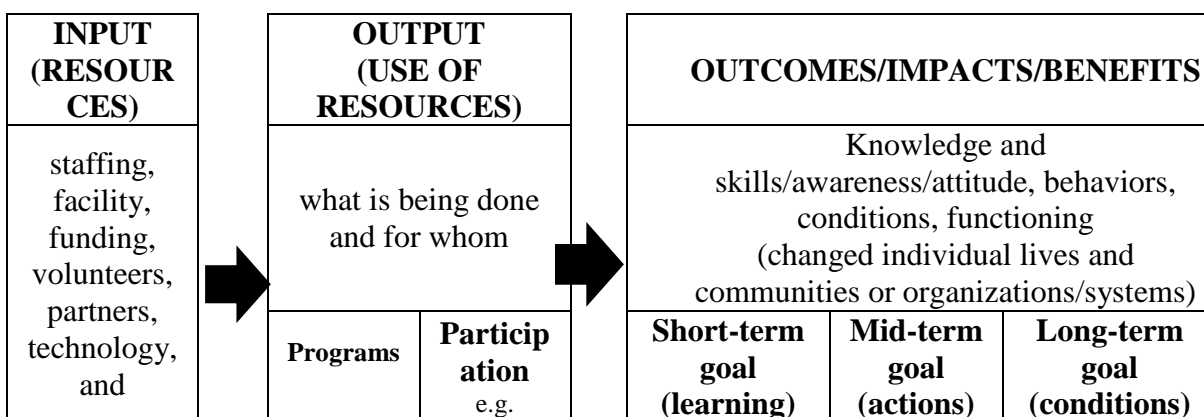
| INPUT (RESOURCES) |
|---|
| staffing, facility, funding, volunteers, partners, technology, and |

| OUTPUT (USE OF RESOURCES) | |
|---|---|
| what is being done and for whom | |
| Programs | Participation e.g. |

| OUTCOMES/IMPACTS/BENEFITS | | |
|---|---|---|
| Knowledge and skills/awareness/attitude, behaviors, conditions, functioning (changed individual lives and communities or organizations/systems) | | |
| Short-term goal (learning) | Mid-term goal (actions) | Long-term goal (conditions) |